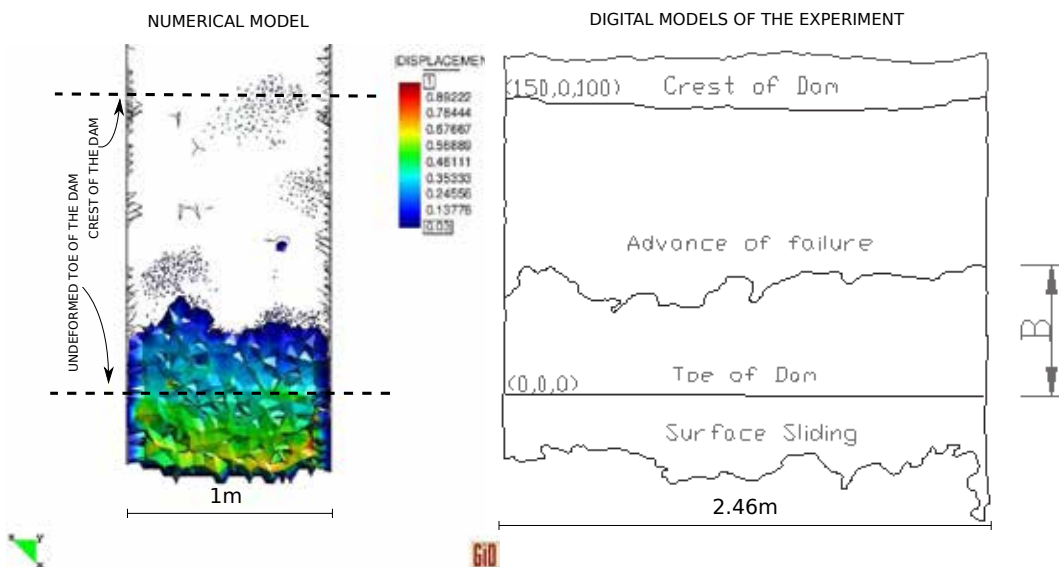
NUMERICAL MODEL

DIGITAL MODELS OF THE EXPERIMENT

DISPLACEMEN
1
0.89222
0.78444
0.67667
0.56889
0.46111
0.35333
0.24556
0.13778
0.03

CREST OF THE DAM

UNDEFORMED TOE OF THE DAM

1m

(150,0,100) Crest of Dam

Advance of failure

(0,0,0) Toe of Dam

Surface Sliding

B

2.46m

GiD